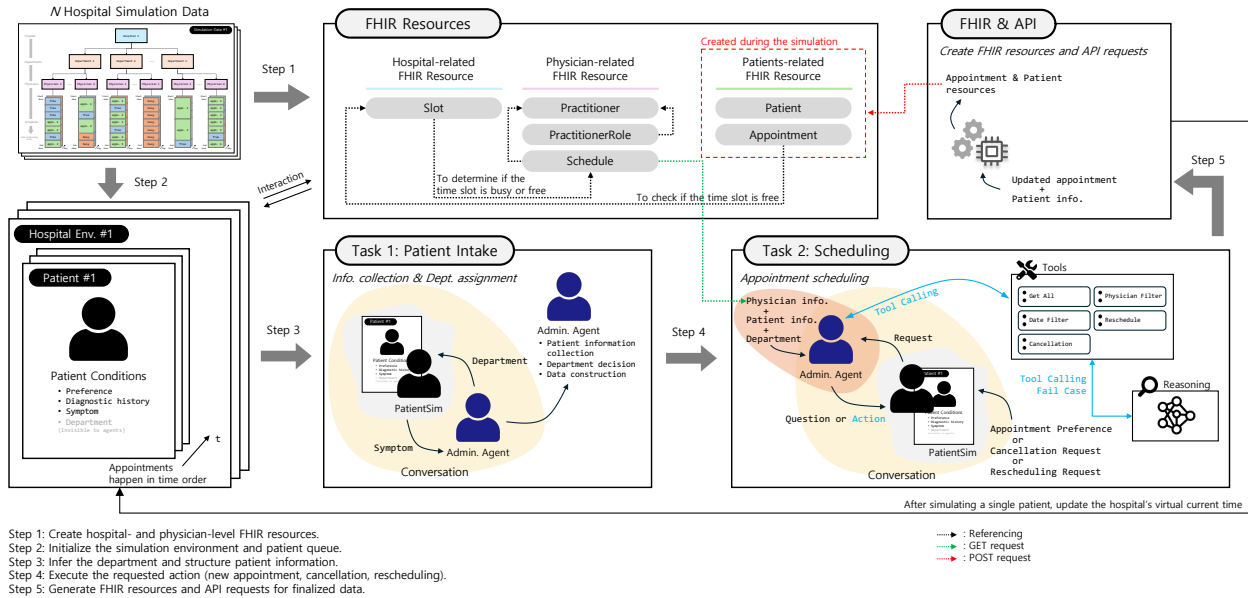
$N$ Hospital Simulation Data

Simulation Data #1

Hospital A

Department A Department B Department C

Step 1

FHIR Resources

Hospital-related FHIR Resource

Physician-related FHIR Resource

Created during the simulation

Patients-related FHIR Resource

Slot

Practitioner

PractitionerRole

Schedule

Patient

Appointment

To determine if the time slot is busy or free

To check if the time slot is free

FHIR & API

Create FHIR resources and API requests

Appointment & Patient resources

Updated appointment + Patient info.

Step 5

Step 2

Interaction

Hospital Env. #1

Patient #1

Patient Conditions

• Preference
• Diagnostic history
• Symptom
• Department
(Invisible to agents)

t

Appointments happen in time order

Step 3

Task 1: Patient Intake

Info. collection & Dept. assignment

Patient #1

Patient Conditions

Department

Admin. Agent

• Patient information collection
• Department decision
• Data construction

PatientSim

Symptom

Admin. Agent

Conversation

Step 4

Task 2: Scheduling

Appointment scheduling

Physician info. + Patient info. + Department

Tool Calling

Tools

Get All

Physician Filter

Date Filter

Reschedule

Cancellation

Request

Admin. Agent

Patient #1

Patient Conditions

Tool Calling Fail Case

Reasoning

Question or Action

PatientSim

Appointment Preference or Cancellation Request or Rescheduling Request

Conversation

After simulating a single patient, update the hospital's virtual current time

Step 1: Create hospital- and physician-level FHIR resources.
Step 2: Initialize the simulation environment and patient queue.
Step 3: Infer the department and structure patient information.
Step 4: Execute the requested action (new appointment, cancellation, rescheduling).
Step 5: Generate FHIR resources and API requests for finalized data.

: Referencing
: GET request
: POST request